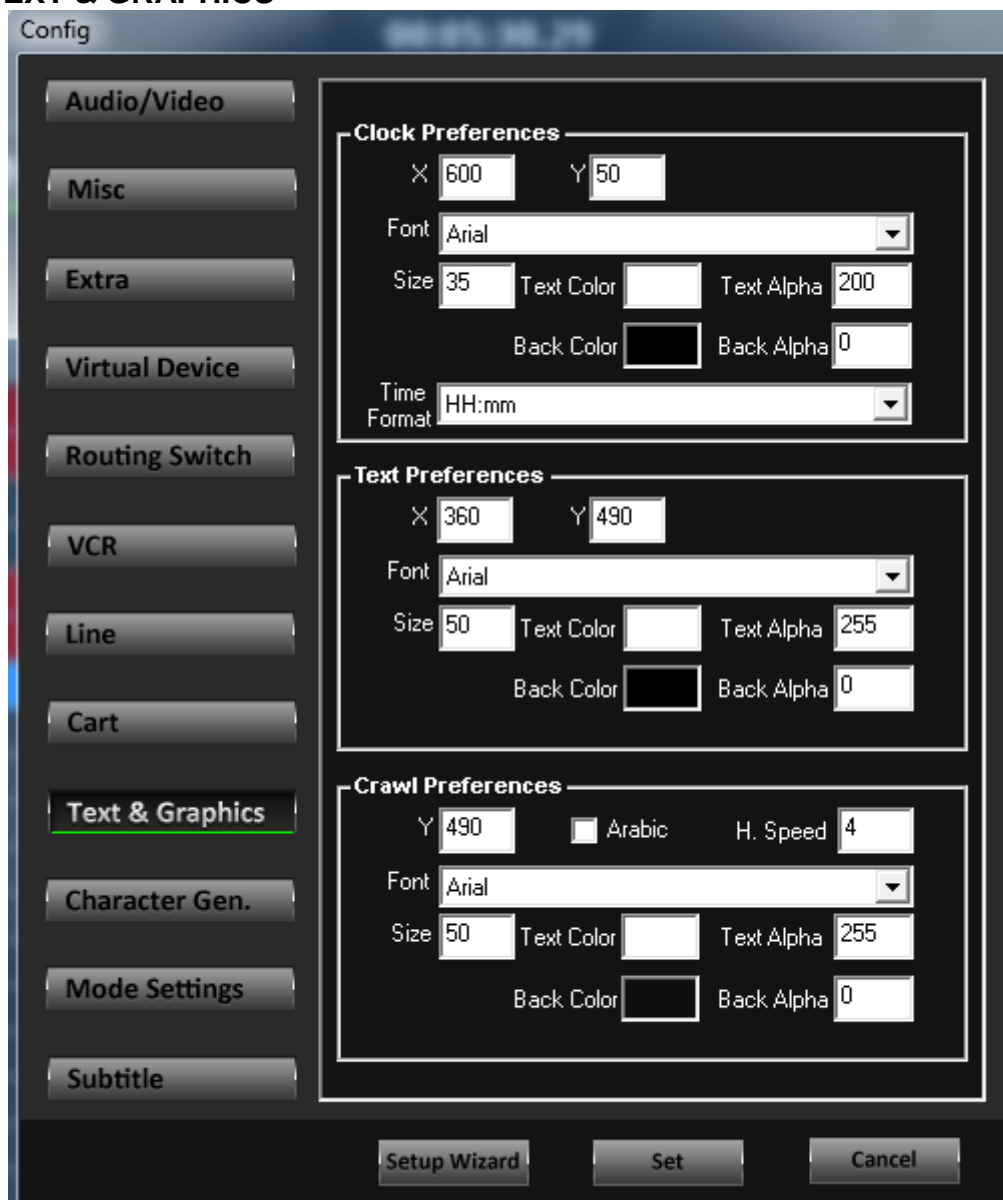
Config

Audio/Video
Misc
Extra
Virtual Device
Routing Switch
VCR
Line
Cart
Text & Graphics
Character Gen.
Mode Settings
Subtitle

Clock Preferences
X 600 Y 50
Font Arial
Size 35 Text Color Text Alpha 200
Back Color Back Alpha 0
Time Format HH:mm

Text Preferences
X 360 Y 490
Font Arial
Size 50 Text Color Text Alpha 255
Back Color Back Alpha 0

Crawl Preferences
Y 490 Arabic H. Speed 4
Font Arial
Size 50 Text Color Text Alpha 255
Back Color Back Alpha 0

Setup Wizard
Set
Cancel